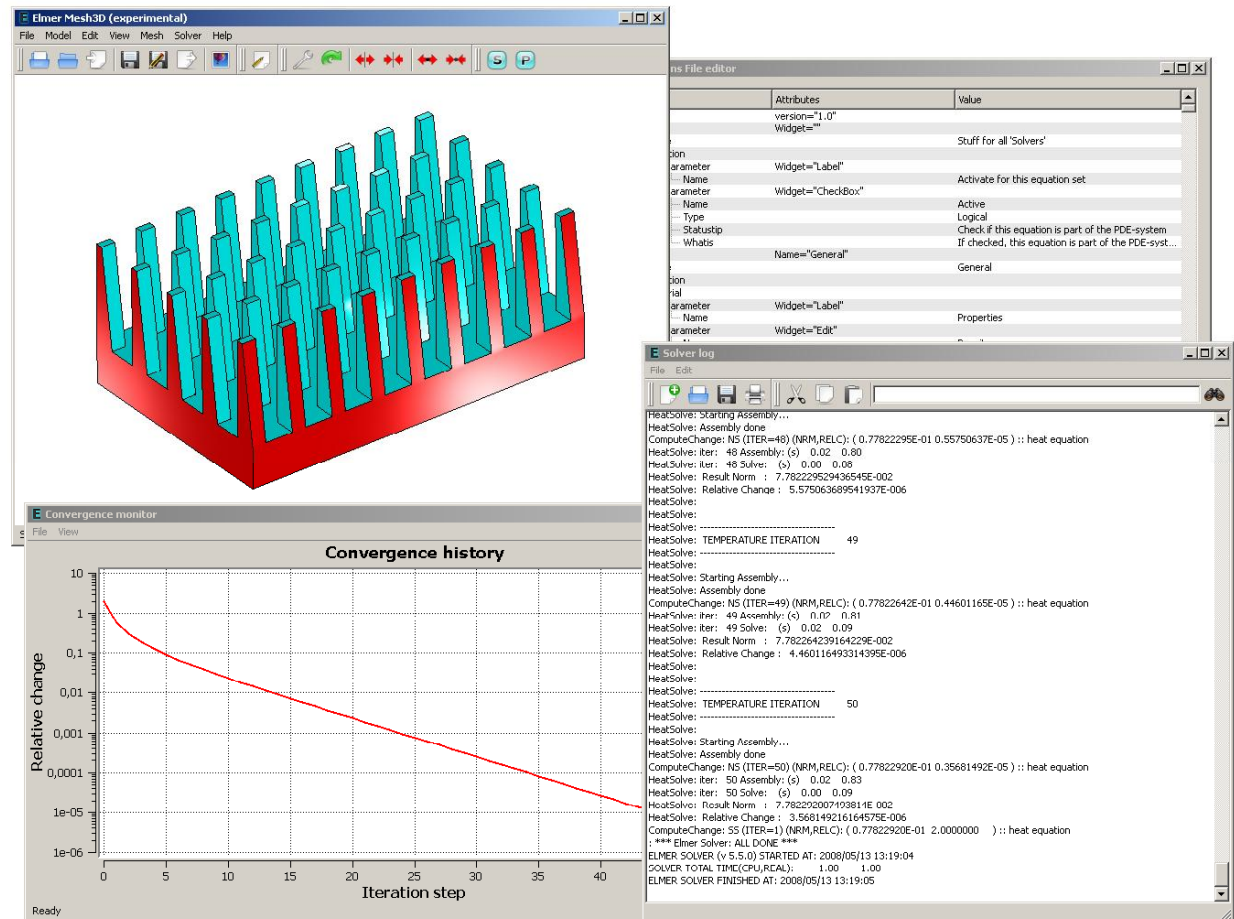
Elmer Mesh3D (experimental)

File Model Edit View Mesh Solver Help

S P

ns File editor

| | Attributes | Value |
|---|---|---|
| | version="1.0" | |
| | Widget="" | |
| | | Stuff for all 'Solvers' |
| tion | | |
| arameter | Widget="Label" | |
| Name | | Activate for this equation set |
| arameter | Widget="CheckBox" | |
| Name | | Active |
| Type | | Logical |
| Statustip | | Check if this equation is part of the PDE-system |
| Whatis | | If checked, this equation is part of the PDE-syst... |
| | Name="General" | |
| | | General |
| tion | | |
| ial | | |
| arameter | Widget="Label" | |
| Name | | Properties |
| arameter | Widget="Edit" | |

Solver log

File Edit

HeatSolve: Starting Assembly...
HeatSolve: Assembly done
ComputeChange: NS (ITER=48) (NRM,RELC): ( 0.77822295E-01 0.55750637E-05 ) :: heat equation
HeatSolve: iter: 48 Assembly: (s) 0.02 0.80
HeatSolve: iter: 48 Solve: (s) 0.00 0.08
HeatSolve: Result Norm : 7.78222959436545E-002
HeatSolve: Relative Change : 5.575063689541937E-006
HeatSolve:
HeatSolve:
HeatSolve: -------------------------------------
HeatSolve: TEMPERATURE ITERATION 49
HeatSolve: -------------------------------------
HeatSolve:
HeatSolve: Starting Assembly...
HeatSolve: Assembly done
ComputeChange: NS (ITER=49) (NRM,RELC): ( 0.77822642E-01 0.44601165E-05 ) :: heat equation
HeatSolve: iter: 49 Assembly: (s) 0.02 0.81
HeatSolve: iter: 49 Solve: (s) 0.02 0.09
HeatSolve: Result Norm : 7.782264239164229E-002
HeatSolve: Relative Change : 4.460116493314395E-006
HeatSolve:
HeatSolve:
HeatSolve: -------------------------------------
HeatSolve: TEMPERATURE ITERATION 50
HeatSolve: -------------------------------------
HeatSolve:
HeatSolve: Starting Assembly...
HeatSolve: Assembly done
ComputeChange: NS (ITER=50) (NRM,RELC): ( 0.77822920E-01 0.35681492E-05 ) :: heat equation
HeatSolve: iter: 50 Assembly: (s) 0.02 0.83
HeatSolve: iter: 50 Solve: (s) 0.00 0.09
HeatSolve: Result Norm : 7.782292007193814E-002
HeatSolve: Relative Change : 3.568149216164575E-006
ComputeChange: SS (ITER=1) (NRM,RELC): ( 0.77822920E-01 2.0000000 ) :: heat equation
: *** Elmer Solver: ALL DONE ***
ELMER SOLVER (v 5.5.0) STARTED AT: 2008/05/13 13:19:04
SOLVER TOTAL TIME(CPU,REAL): 1.00 1.00
ELMER SOLVER FINISHED AT: 2008/05/13 13:19:05

Convergence monitor

File View

Convergence history

Relative change

10
1
0,1
0,01
0,001
0,0001
1e-05
1e-06

0 5 10 15 20 25 30 35 40

Iteration step

Ready